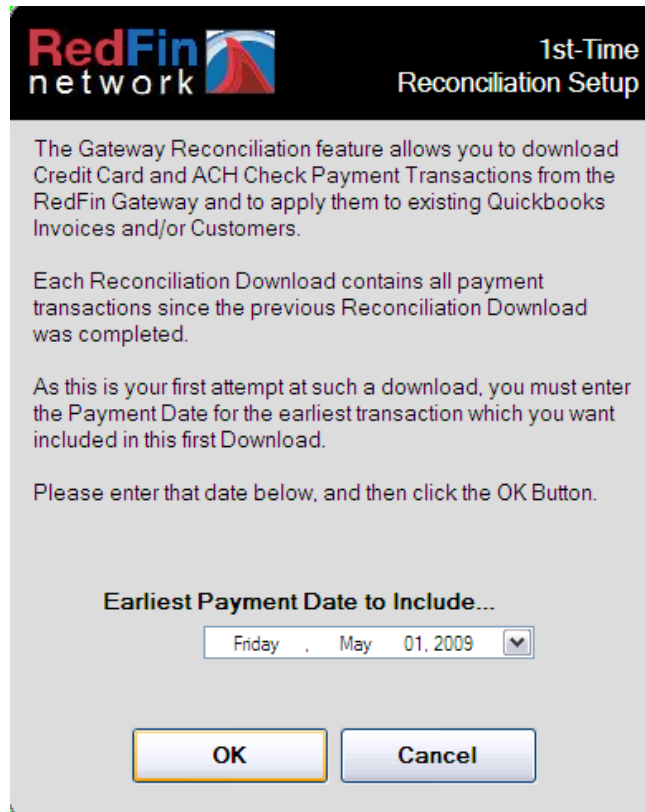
RedFin network

1st-Time Reconciliation Setup

The Gateway Reconciliation feature allows you to download Credit Card and ACH Check Payment Transactions from the RedFin Gateway and to apply them to existing Quickbooks Invoices and/or Customers.

Each Reconciliation Download contains all payment transactions since the previous Reconciliation Download was completed.

As this is your first attempt at such a download, you must enter the Payment Date for the earliest transaction which you want included in this first Download.

Please enter that date below, and then click the OK Button.

Earliest Payment Date to Include...

Friday , May 01, 2009

OK

Cancel